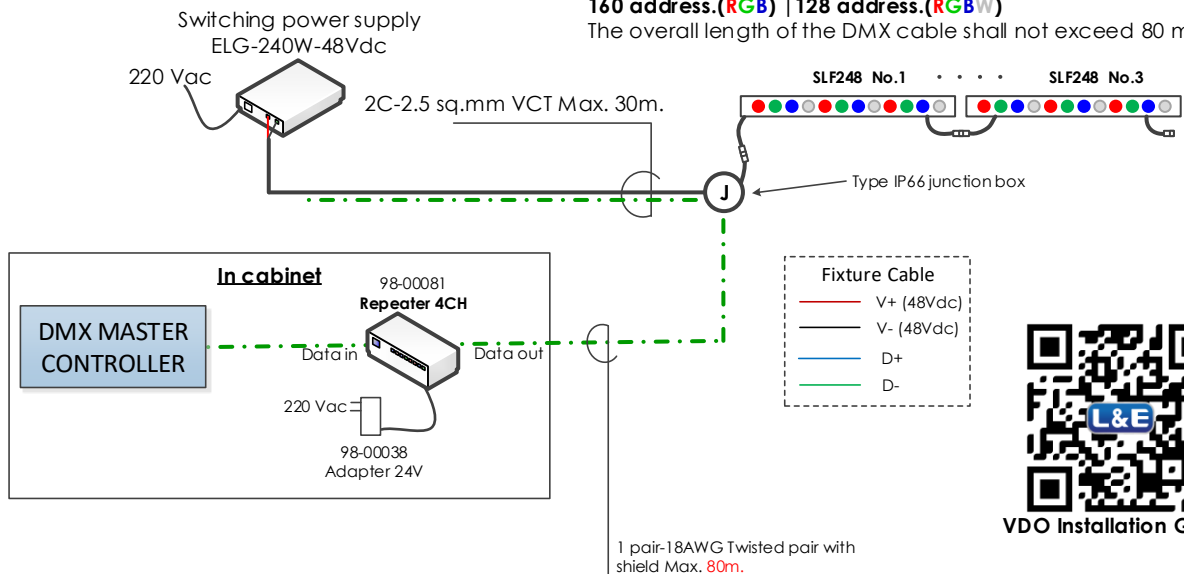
160 address.(RGB) | 128 address.(RGBW)
The overall length of the DMX cable shall not exceed 80 m

Switching power supply
ELG-240W-48Vdc

220 Vac

2C-2.5 sq.mm VCT Max. 30m.

SLF248 No.1 • • • • SLF248 No.3

J

Type IP66 junction box

In cabinet

98-00081
Repeater 4CH

DMX MASTER CONTROLLER

Data in

Data out

220 Vac

98-00038
Adapter 24V

Fixture Cable
V+ (48Vdc)
V- (48Vdc)
D+
D-

L&E

VDO Installation G

1 pair-18AWG Twisted pair with shield Max. 80m.